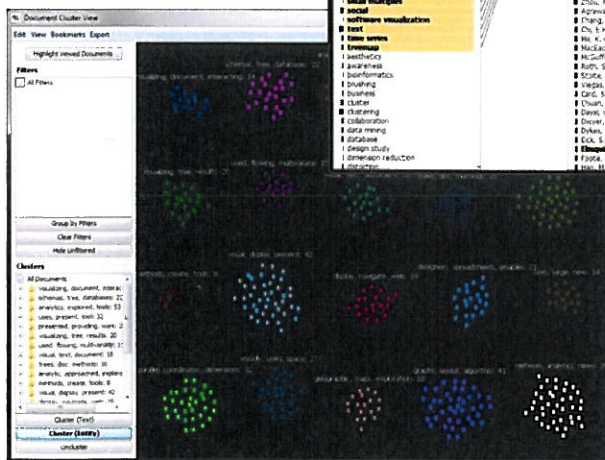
Document Cluster View

Edit View Bookmarks Export

Highlight Viewed Documents

Filters

All Filters

Group by Filters

Clear Filters

Hide Unfiltered

Clusters

All Documents
visualizing, document, interac
schemas, tree, databases: 22
analytics, explored, tools: 53
uses, present, tools: 32
presented, providing, work: 3
visualizing, tree, results: 20
used, flowing, multi-scale: 1
visual, text, document: 18
trees, doc, methods: 16
analytic, approached, explore
methods, create, tools: 8
visual, display, present: 42

Cluster (Text)

Cluster (Entity)

Uncluster

small multiples
social
software visualization
text
time series
treemap
aesthetics
awareness
bioinformatics
brushing
business
cluster
clustering
collaboration
data mining
database
design study
dimension reduction
distortion

Agrawa
Chang,
Chi, E
Ma, K
MacEac
McGuff
Roth, S
Stolte,
Viegas,
Card, S
Chuan,
Davol,
Dwyer,
Dykes,
Eck, S
Elmqvi
Fjolta,
Han, H

visualizing, document, interacting: 22
schemas, trees, databases: 22
used, flowing, multi-scale: 17
providing, tree, results: 20
visual, display, present: 42
methods, create, tools: 8
display, navigate, view: 14
designer, spreadsheets, enable: 12
uses, large, view: 14
visual, uses, space: 27
graphs, layout, algorithm: 41
network, analysis, views: 36
graphs, coordinate, dimension: 32
analytic, approached, exploration: 19